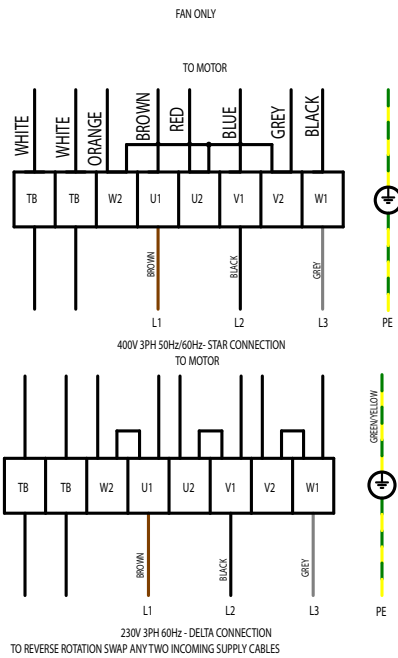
FAN ONLY

TO MOTOR

WHITE WHITE ORANGE BROWN RED BLUE GREY BLACK

TB TB W2 U1 U2 V1 V2 W1

BROWN BLACK GREY

L1 L2 L3 PE

400V 3PH 50Hz/60Hz- STAR CONNECTION
TO MOTOR

GREEN/YELLOW

TB TB W2 U1 U2 V1 V2 W1

BROWN BLACK GREY

L1 L2 L3 PE

230V 3PH 60Hz - DELTA CONNECTION
TO REVERSE ROTATION SWAP ANY TWO INCOMING SUPPLY CABLES